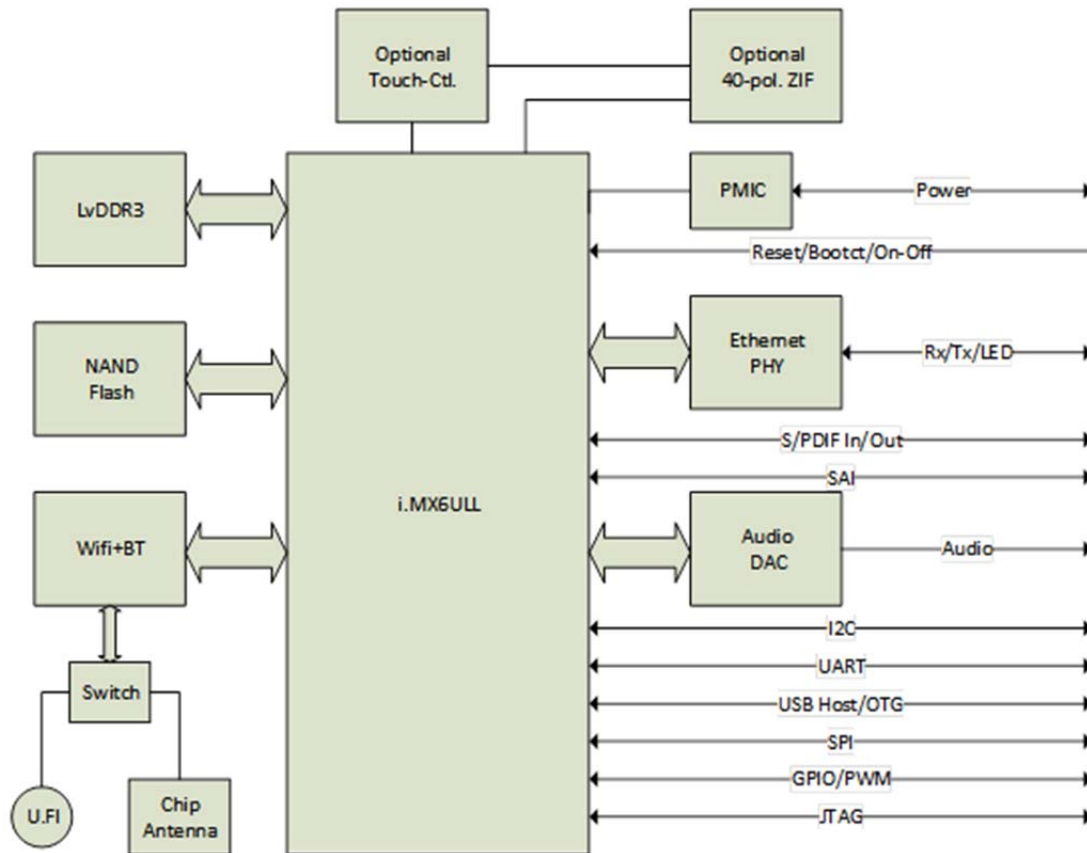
Optional Touch-Ctl.

Optional 40-pol. ZIF

LvDDR3

NAND Flash

Wifi+BT

Switch

U.FI

Chip Antenna

i.MX6ULL

PMIC

Power

Reset/Bootct/On-Off

Ethernet PHY

Rx/Tx/LED

S/PDIF In/Out

SAI

Audio DAC

Audio

I2C

UART

USB Host/OTG

SPI

GPIO/PWM

JTAG